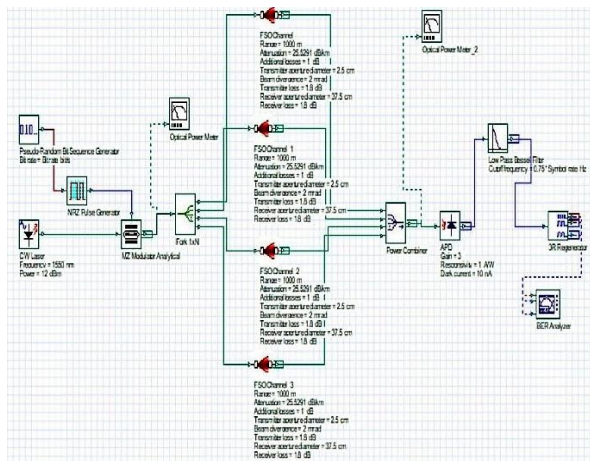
FSO Channel
Range = 1000 m
Attenuation = 25.5291 dB/km
Additional losses = 1 dB
Transmitter aperture diameter = 2.5 cm
Beam divergence = 2 mrad
Transmitter loss = 1.8 dB
Receiver aperture diameter = 37.5 cm
Receiver loss = 1.8 dB

Optical Power Meter_2

Pseudo-Random Bit Sequence Generator
Bit rate = Bit rate bits

Optical Power Meter

FSO Channel 1
Range = 1000 m
Attenuation = 25.5291 dB/km
Additional losses = 1 dB
Transmitter aperture diameter = 2.5 cm
Beam divergence = 2 mrad
Transmitter loss = 1.8 dB
Receiver aperture diameter = 37.5 cm
Receiver loss = 1.8 dB

Low Pass Bessel Filter
Cutoff frequency = 0.75 * Symbol rate Hz

NRZ Pulse Generator

CW Laser
Frequency = 1550 nm
Power = 12 dBm

MZ Modulator Analytical

Fork 1xN

Power Combiner

APD
Gain = 3
Responsivity = 1 A/W
Dark current = 10 nA

3R Regenerator

FSO Channel 2
Range = 1000 m
Attenuation = 25.5291 dB/km
Additional losses = 1 dB
Transmitter aperture diameter = 2.5 cm
Beam divergence = 2 mrad
Transmitter loss = 1.8 dB
Receiver aperture diameter = 37.5 cm
Receiver loss = 1.8 dB

BER Analyzer

FSO Channel 3
Range = 1000 m
Attenuation = 25.5291 dB/km
Additional losses = 1 dB
Transmitter aperture diameter = 2.5 cm
Beam divergence = 2 mrad
Transmitter loss = 1.8 dB
Receiver aperture diameter = 37.5 cm
Receiver loss = 1.8 dB